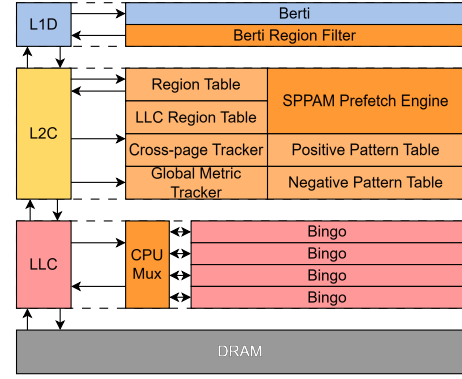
L1D

Berti

Berti Region Filter

L2C

Region Table

LLC Region Table

SPPAM Prefetch Engine

Cross-page Tracker

Positive Pattern Table

Global Metric Tracker

Negative Pattern Table

LLC

CPU Mux

Bingo

Bingo

Bingo

Bingo

DRAM